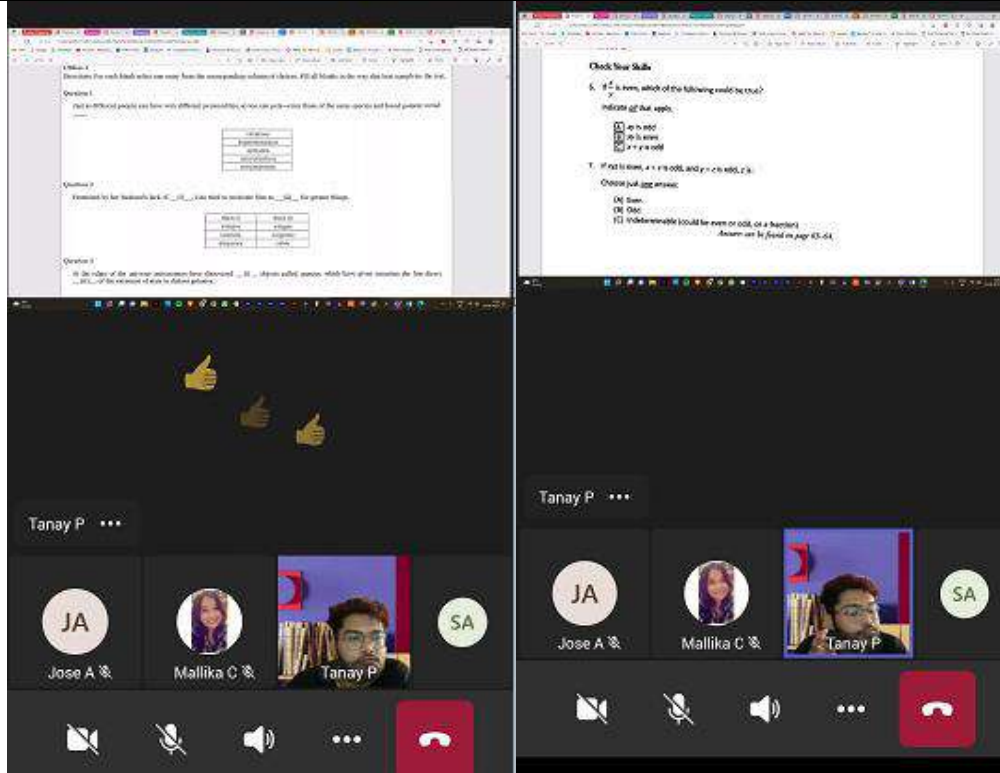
Question 1

Question 2

Question 3

Tanay P •••

JA
Jose A

Mallika C

Tanay P

SA

Check Your Skills

6. If $\frac{x}{y}$ is even, which of the following must be true?

Indicate all that apply.

A xy is odd
B xy is even
C x + y is odd

7. If xz is even, x + z is odd, and y + z is odd, z is:

Choose just one answer.

(A) Even
(B) Odd
(C) Indeterminable (could be even or odd, or a fraction)

Answers can be found on page 63–64.

Tanay P •••

JA
Jose A

Mallika C

Tanay P

SA